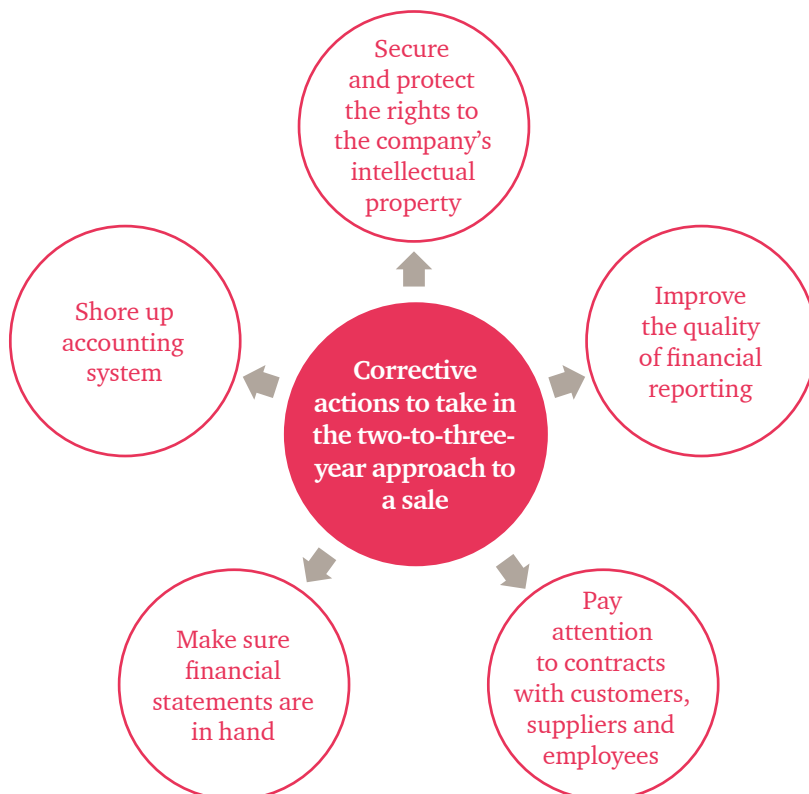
Corrective actions to take in the two-to-three-year approach to a sale

Secure and protect the rights to the company's intellectual property

Shore up accounting system

Improve the quality of financial reporting

Make sure financial statements are in hand

Pay attention to contracts with customers, suppliers and employees